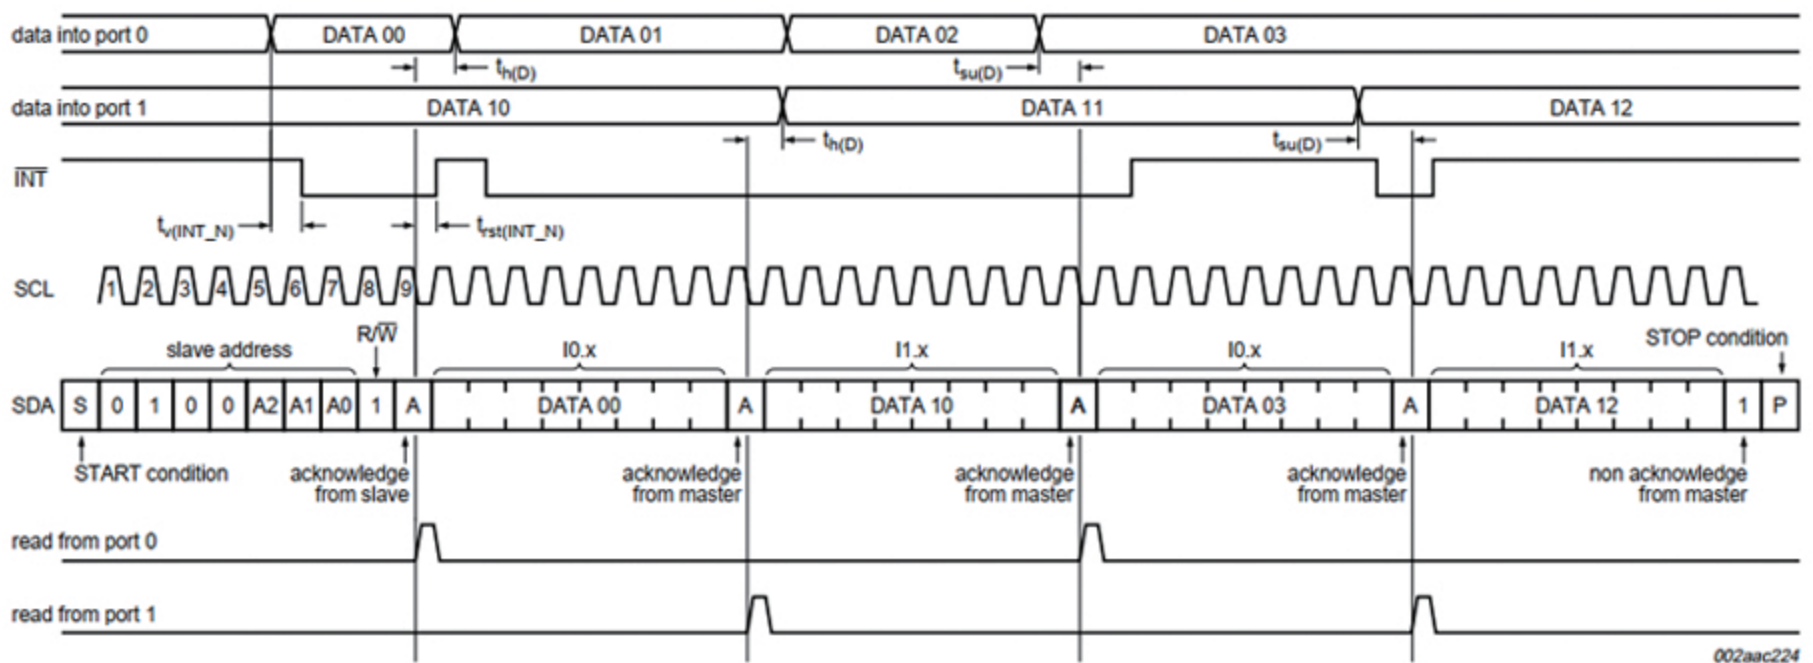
data into port 0
DATA 00
DATA 01
DATA 02
DATA 03
$t_{h(D)}$
$t_{su(D)}$
data into port 1
DATA 10
DATA 11
DATA 12
$t_{h(D)}$
$t_{su(D)}$
$\overline{INT}$
$t_{v(INT\_N)}$
$t_{rst(INT\_N)}$
SCL
1 2 3 4 5 6 7 8 9
slave address
R/$\overline{W}$
I0.x
I1.x
I0.x
I1.x
STOP condition
SDA
S 0 1 0 0 A2 A1 A0 1 A
DATA 00
A
DATA 10
A
DATA 03
A
DATA 12
1 P
START condition
acknowledge from slave
acknowledge from master
acknowledge from master
acknowledge from master
non acknowledge from master
read from port 0
read from port 1
002aac224